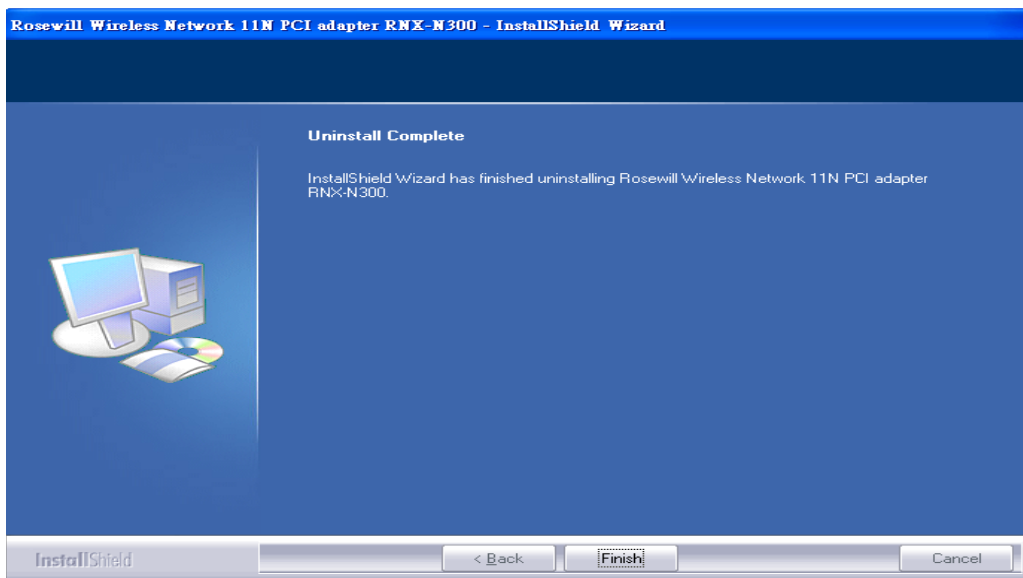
Rosewill Wireless Network 11N PCI adapter RNX-N300 - InstallShield Wizard

Uninstall Complete

InstallShield Wizard has finished uninstalling Rosewill Wireless Network 11N PCI adapter RNX-N300.

InstallShield

< Back

Finish

Cancel